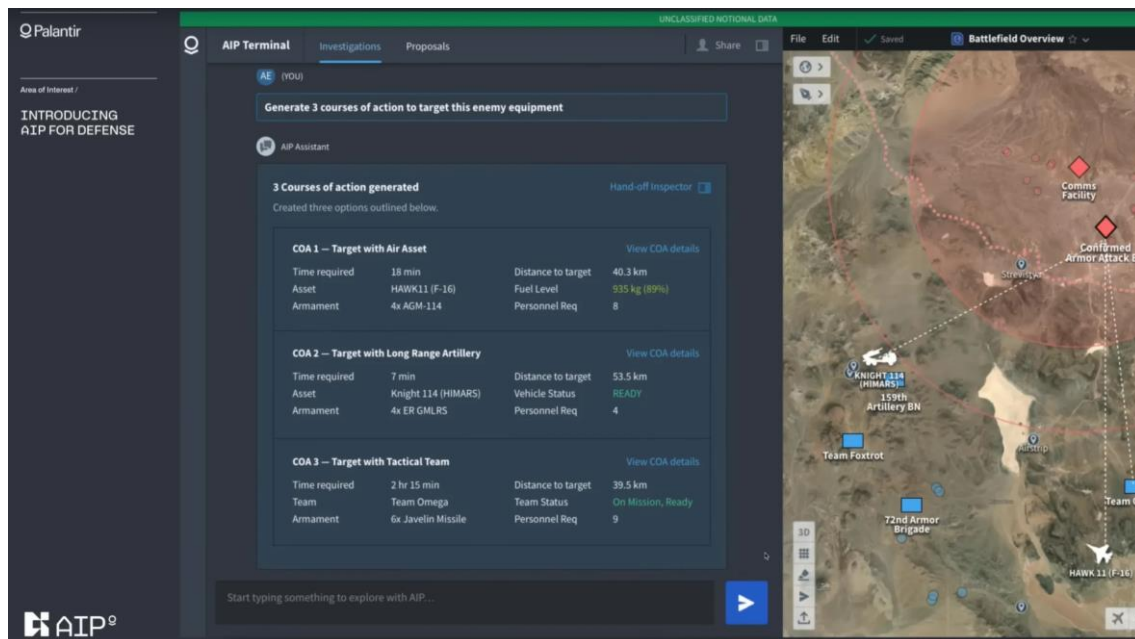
Palantir

Area of Interest /

INTRODUCING AIP FOR DEFENSE

UNCLASSIFIED NOTIONAL DATA

AIP Terminal Investigations Proposals Share

File Edit Saved Battlefield Overview

AE (YOU)

Generate 3 courses of action to target this enemy equipment

AIP Assistant

3 Courses of action generated

Hand-off Inspector

Created three options outlined below.

COA 1 — Target with Air Asset View COA details

| | | | |
|---|---|---|---|
| Time required | 18 min | Distance to target | 40.3 km |
| Asset | HAWK11 (F-16) | Fuel Level | 935 kg (89%) |
| Armament | 4x AGM-114 | Personnel Req | 8 |

COA 2 — Target with Long Range Artillery View COA details

| | | | |
|---|---|---|---|
| Time required | 7 min | Distance to target | 53.5 km |
| Asset | Knight 114 (HIMARS) | Vehicle Status | READY |
| Armament | 4x ER GMLRS | Personnel Req | 4 |

COA 3 — Target with Tactical Team View COA details

| | | | |
|---|---|---|---|
| Time required | 2 hr 15 min | Distance to target | 39.5 km |
| Team | Team Omega | Team Status | On Mission, Ready |
| Armament | 6x Javelin Missile | Personnel Req | 9 |

Start typing something to explore with AIP...

AIP

Comms Facility

Confirmed Armor Attack B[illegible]

Streetsgate

KNIGHT 114 (HIMARS)

159th Artillery BN

Team Foxtrot

Airstrip

72nd Armor Brigade

Team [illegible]

HAWK 11 (F-16)

3D